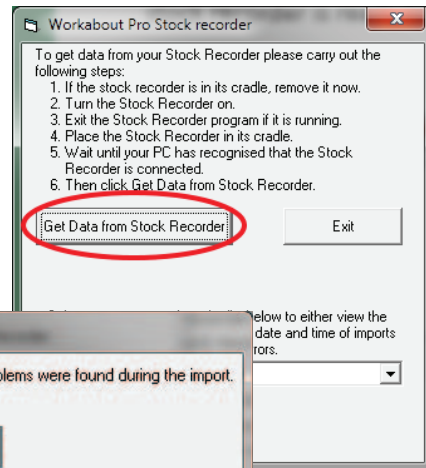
Workabout Pro Stock recorder

To get data from your Stock Recorder please carry out the following steps:
1. If the stock recorder is in its cradle, remove it now.
2. Turn the Stock Recorder on.
3. Exit the Stock Recorder program if it is running.
4. Place the Stock Recorder in its cradle.
5. Wait until your PC has recognised that the Stock Recorder is connected.
6. Then click Get Data from Stock Recorder.

Get Data from Stock Recorder

Exit

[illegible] below to either view the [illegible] date and time of imports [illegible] rors.

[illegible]blems were found during the import.